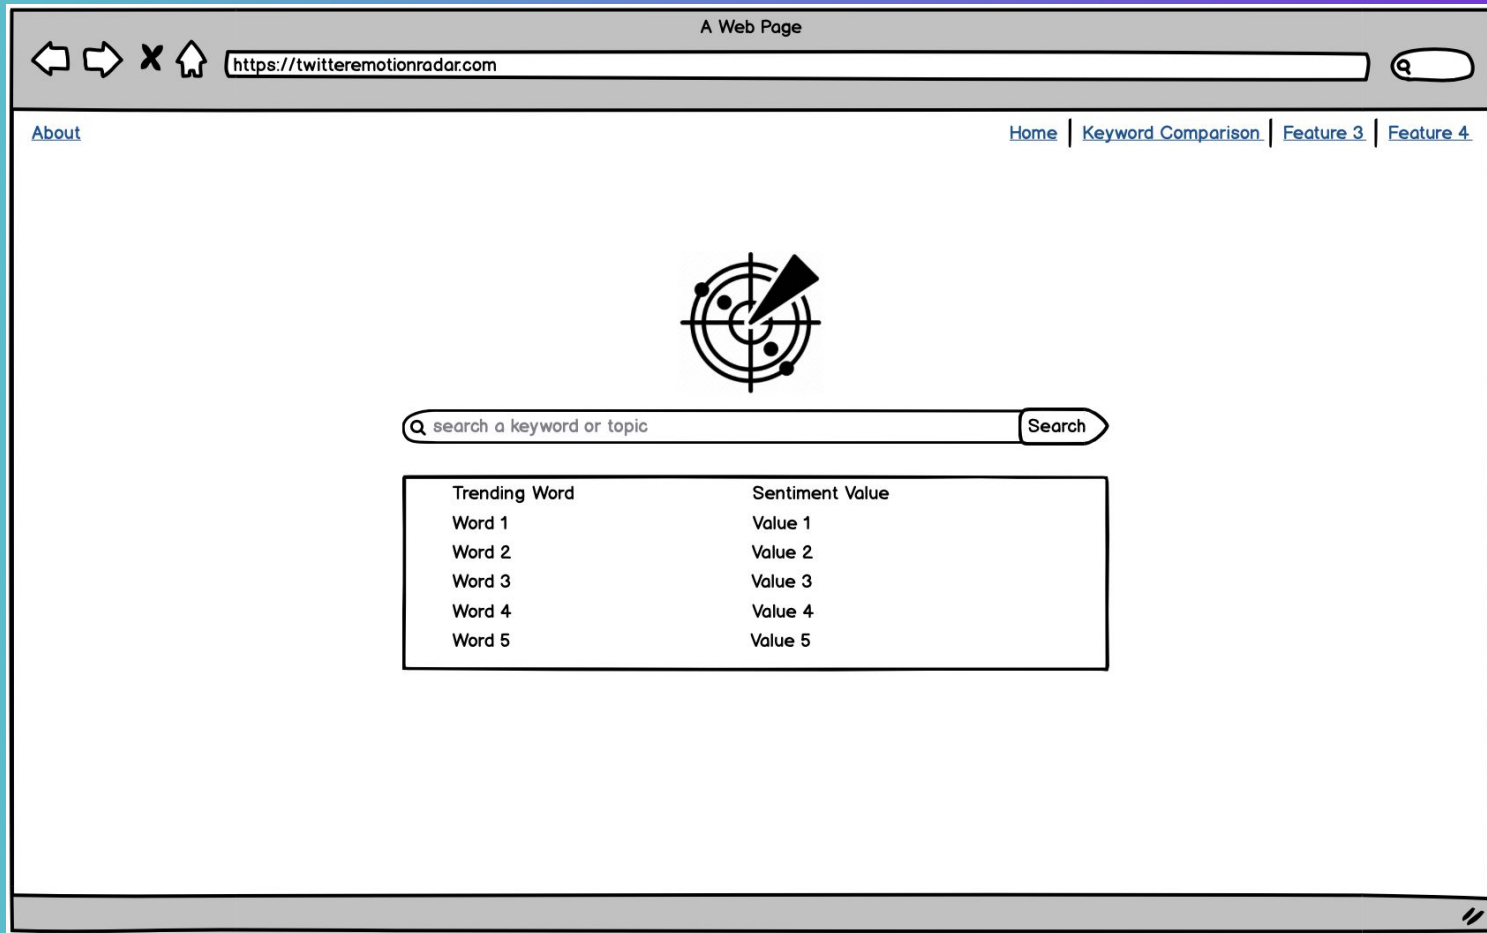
A Web Page

https://twitteremotionradar.com

About

Home | Keyword Comparison | Feature 3 | Feature 4

search a keyword or topic

Search

| Trending Word | Sentiment Value |
|---|---|
| Word 1 | Value 1 |
| Word 2 | Value 2 |
| Word 3 | Value 3 |
| Word 4 | Value 4 |
| Word 5 | Value 5 |